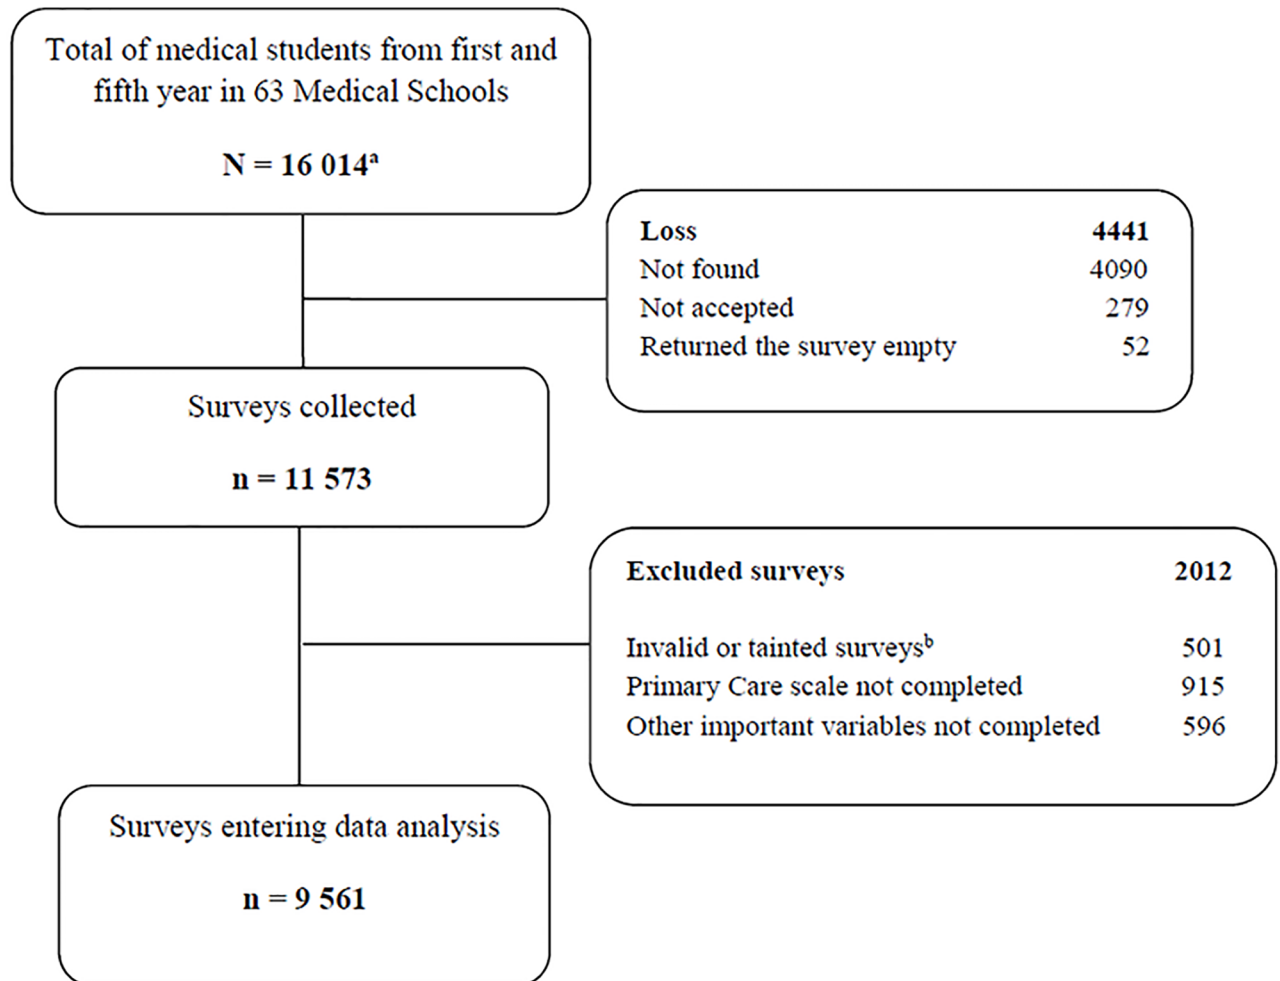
Total of medical students from first and fifth year in 63 Medical Schools

N = 16 014$^{a}$

| Loss | 4441 |
|---|---|
| Not found | 4090 |
| Not accepted | 279 |
| Returned the survey empty | 52 |

Surveys collected

n = 11 573

| Excluded surveys | 2012 |
|---|---|
| Invalid or tainted surveys$^{b}$ | 501 |
| Primary Care scale not completed | 915 |
| Other important variables not completed | 596 |

Surveys entering data analysis

n = 9 561